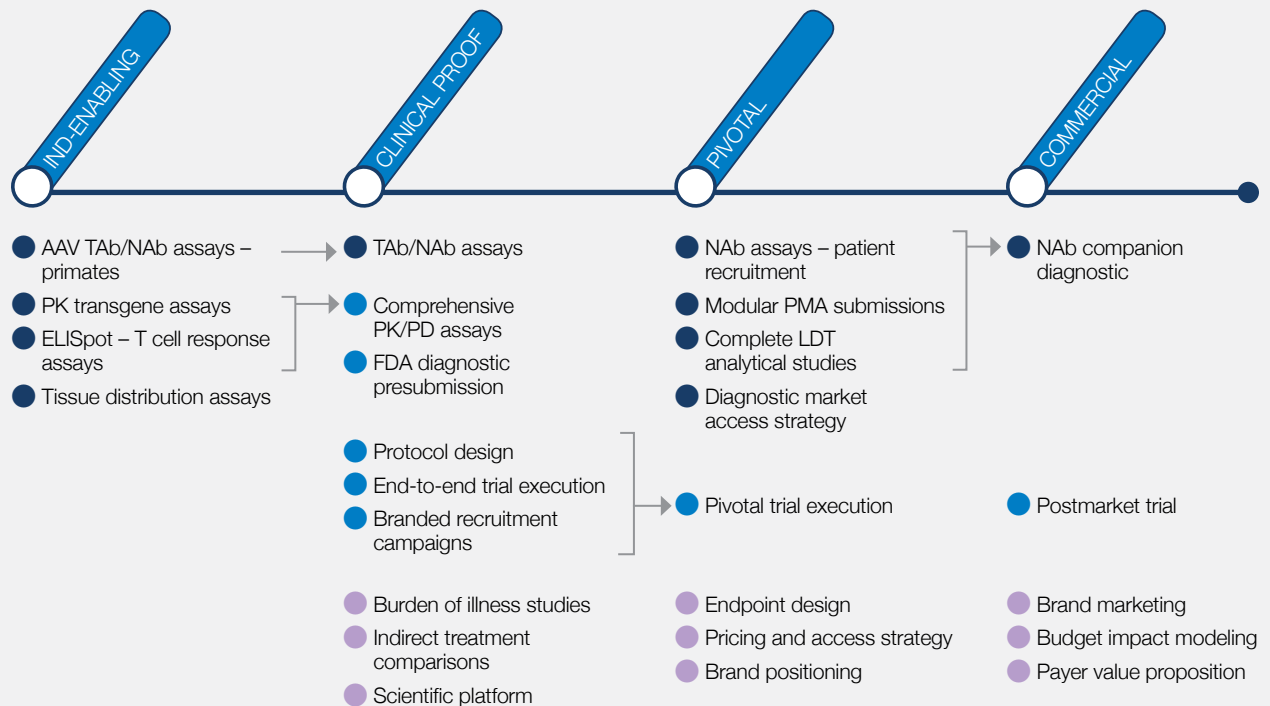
IND-ENABLING

CLINICAL PROOF

PIVOTAL

COMMERCIAL

AAV TAb/NAb assays – primates

PK transgene assays

ELISpot – T cell response assays

Tissue distribution assays

TAb/NAb assays

Comprehensive PK/PD assays

FDA diagnostic presubmission

NAb assays – patient recruitment

Modular PMA submissions

Complete LDT analytical studies

Diagnostic market access strategy

NAb companion diagnostic

Protocol design

End-to-end trial execution

Branded recruitment campaigns

Pivotal trial execution

Postmarket trial

Burden of illness studies

Indirect treatment comparisons

Scientific platform

Endpoint design

Pricing and access strategy

Brand positioning

Brand marketing

Budget impact modeling

Payer value proposition